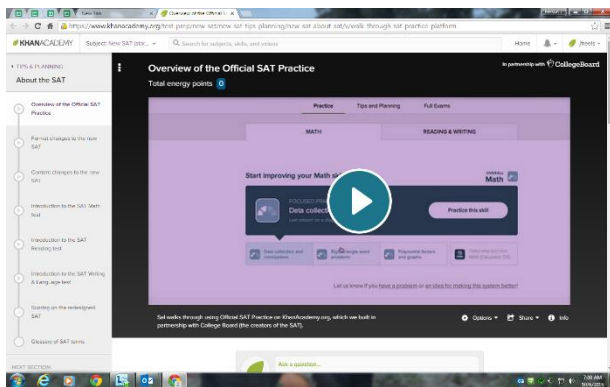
New Tab
Overview of the Official S
https://www.khanacademy.org/test-prep/new-sat/new-sat-tips-planning/new-sat-about-sat/v/walk-through-sat-practice-platform

KHANACADEMY Subject: New SAT (for... Search for subjects, skills, and videos Home

TIPS & PLANNING
About the SAT

Overview of the Official SAT Practice
Format changes to the new SAT
Content changes to the new SAT
Introduction to the SAT Math test
Introduction to the SAT Reading test
Introduction to the SAT Writing & Language test
Scoring on the redesigned SAT
Glossary of SAT terms

NEXT SECTION:

Overview of the Official SAT Practice
Total energy points 0
In partnership with CollegeBoard

Practice Tips and Planning Full Exams
MATH READING & WRITING
Start improving your Math sk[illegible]
OVERALL Math
FOCUSED PR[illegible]
Data collec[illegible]
Practice this skill
Data collection and conclusions
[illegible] word problems
Polynomial factors and graphs
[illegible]
Let us know if you have a problem or an idea for making this system better!

Sal walks through using Official SAT Practice on KhanAcademy.org, which we built in partnership with College Board (the creators of the SAT).
Options Share Info

Ask a question...